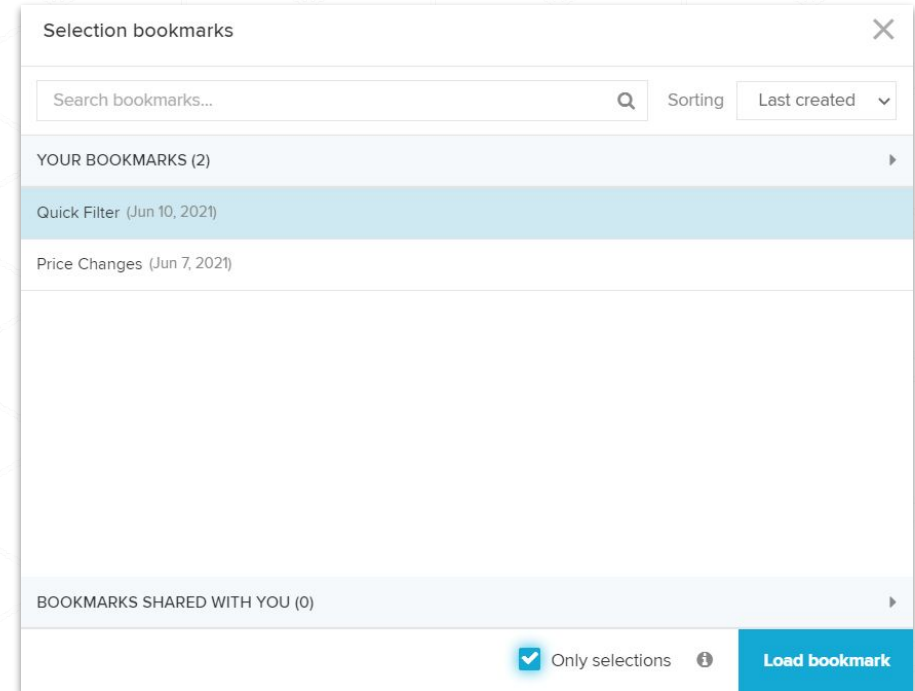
Selection bookmarks

Search bookmarks...

Sorting Last created

YOUR BOOKMARKS (2)

Quick Filter (Jun 10, 2021)

Price Changes (Jun 7, 2021)

BOOKMARKS SHARED WITH YOU (0)

Only selections

Load bookmark